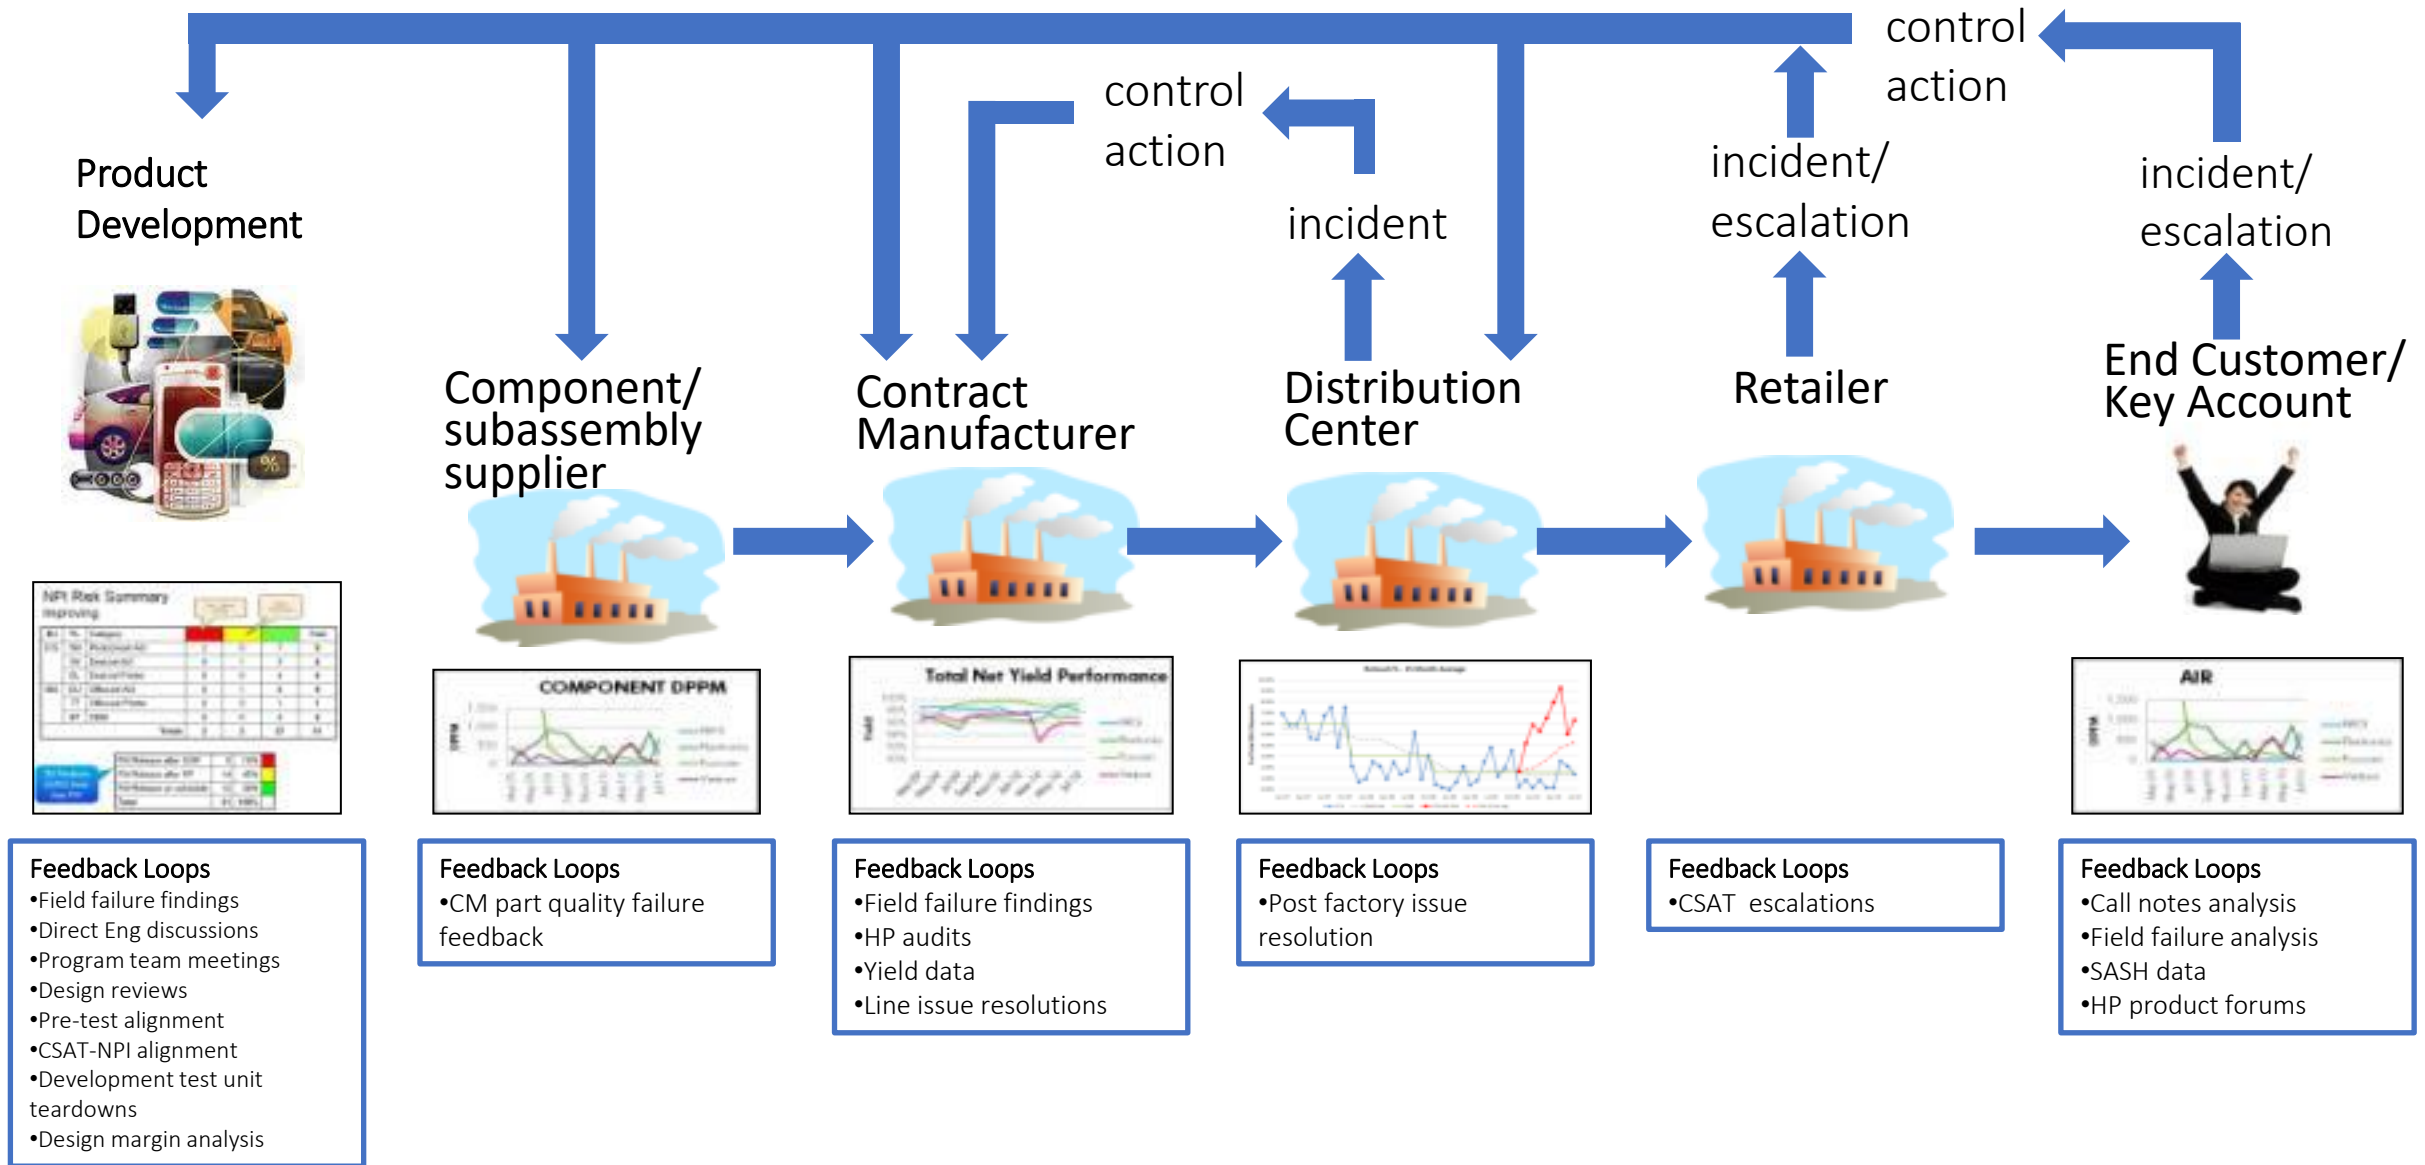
control action

control action

Product Development

incident

incident/ escalation

incident/ escalation

Component/ subassembly supplier

Contract Manufacturer

Distribution Center

Retailer

End Customer/ Key Account

NPI Risk Summary

COMPONENT DPPM

Total Net Yield Performance

AIR

Feedback Loops
•Field failure findings
•Direct Eng discussions
•Program team meetings
•Design reviews
•Pre-test alignment
•CSAT-NPI alignment
•Development test unit teardowns
•Design margin analysis

Feedback Loops
•CM part quality failure feedback

Feedback Loops
•Field failure findings
•HP audits
•Yield data
•Line issue resolutions

Feedback Loops
•Post factory issue resolution

Feedback Loops
•CSAT escalations

Feedback Loops
•Call notes analysis
•Field failure analysis
•SASH data
•HP product forums